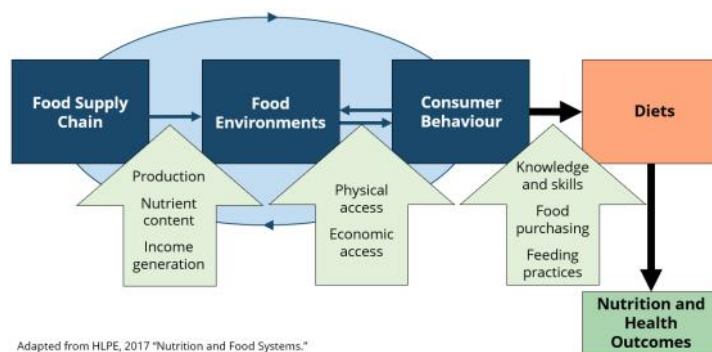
Food Supply Chain

Food Environments

Consumer Behaviour

Diets

Production

Nutrient content

Income generation

Physical access

Economic access

Knowledge and skills

Food purchasing

Feeding practices

Nutrition and Health Outcomes

Adapted from HLPE, 2017 "Nutrition and Food Systems."